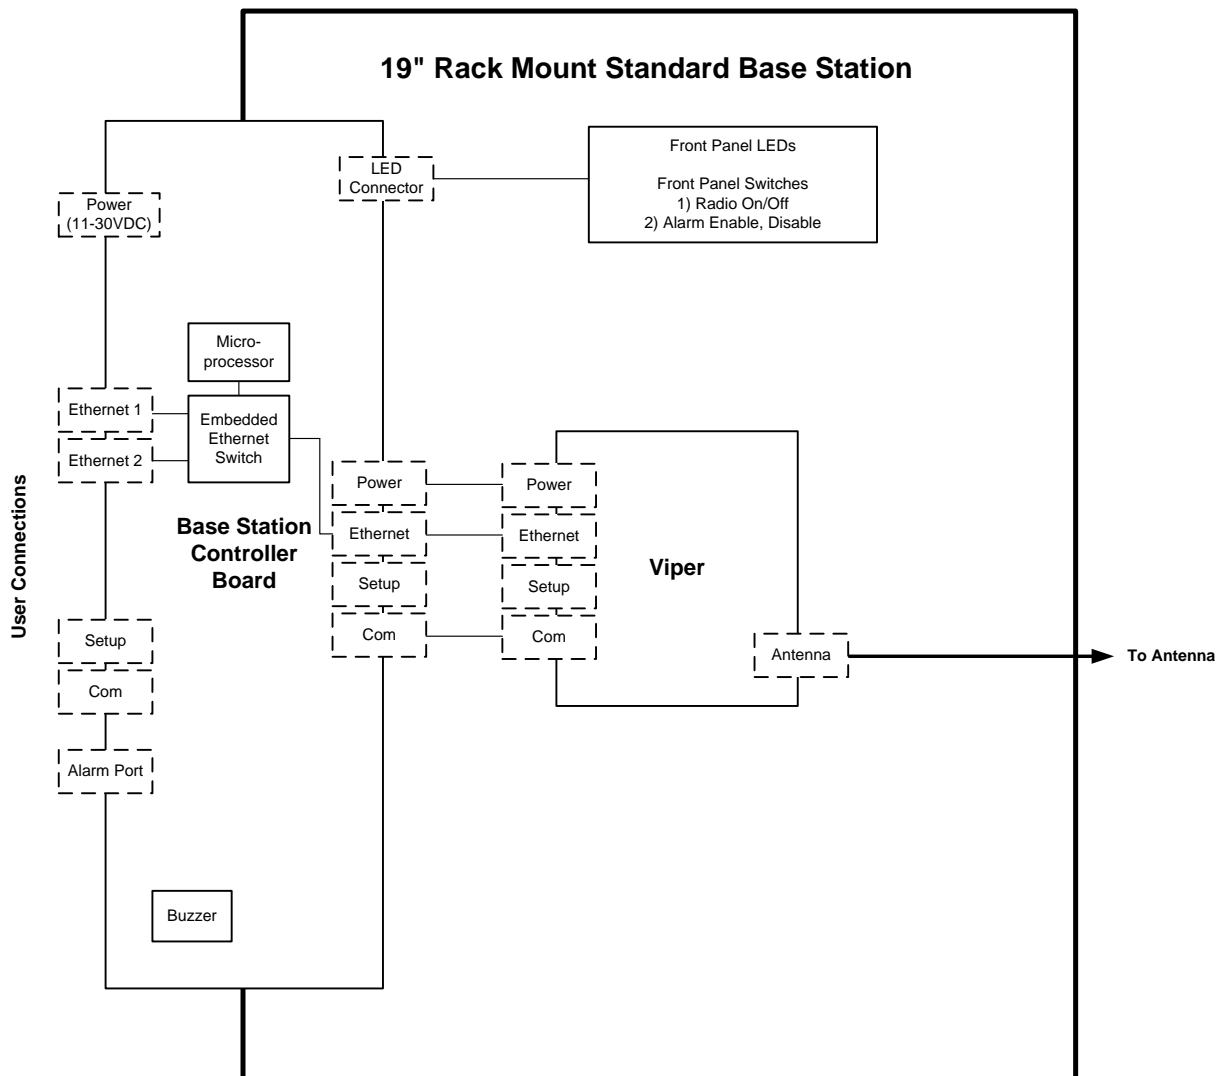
19" Rack Mount Standard Base Station

LED Connector

Front Panel LEDs

Front Panel Switches
1) Radio On/Off
2) Alarm Enable, Disable

Power (11-30VDC)

User Connections

Micro-processor

Ethernet 1

Ethernet 2

Embedded Ethernet Switch

Base Station Controller Board

Power

Ethernet

Setup

Com

Power

Ethernet

Setup

Com

Viper

Antenna

To Antenna

Setup

Com

Alarm Port

Buzzer